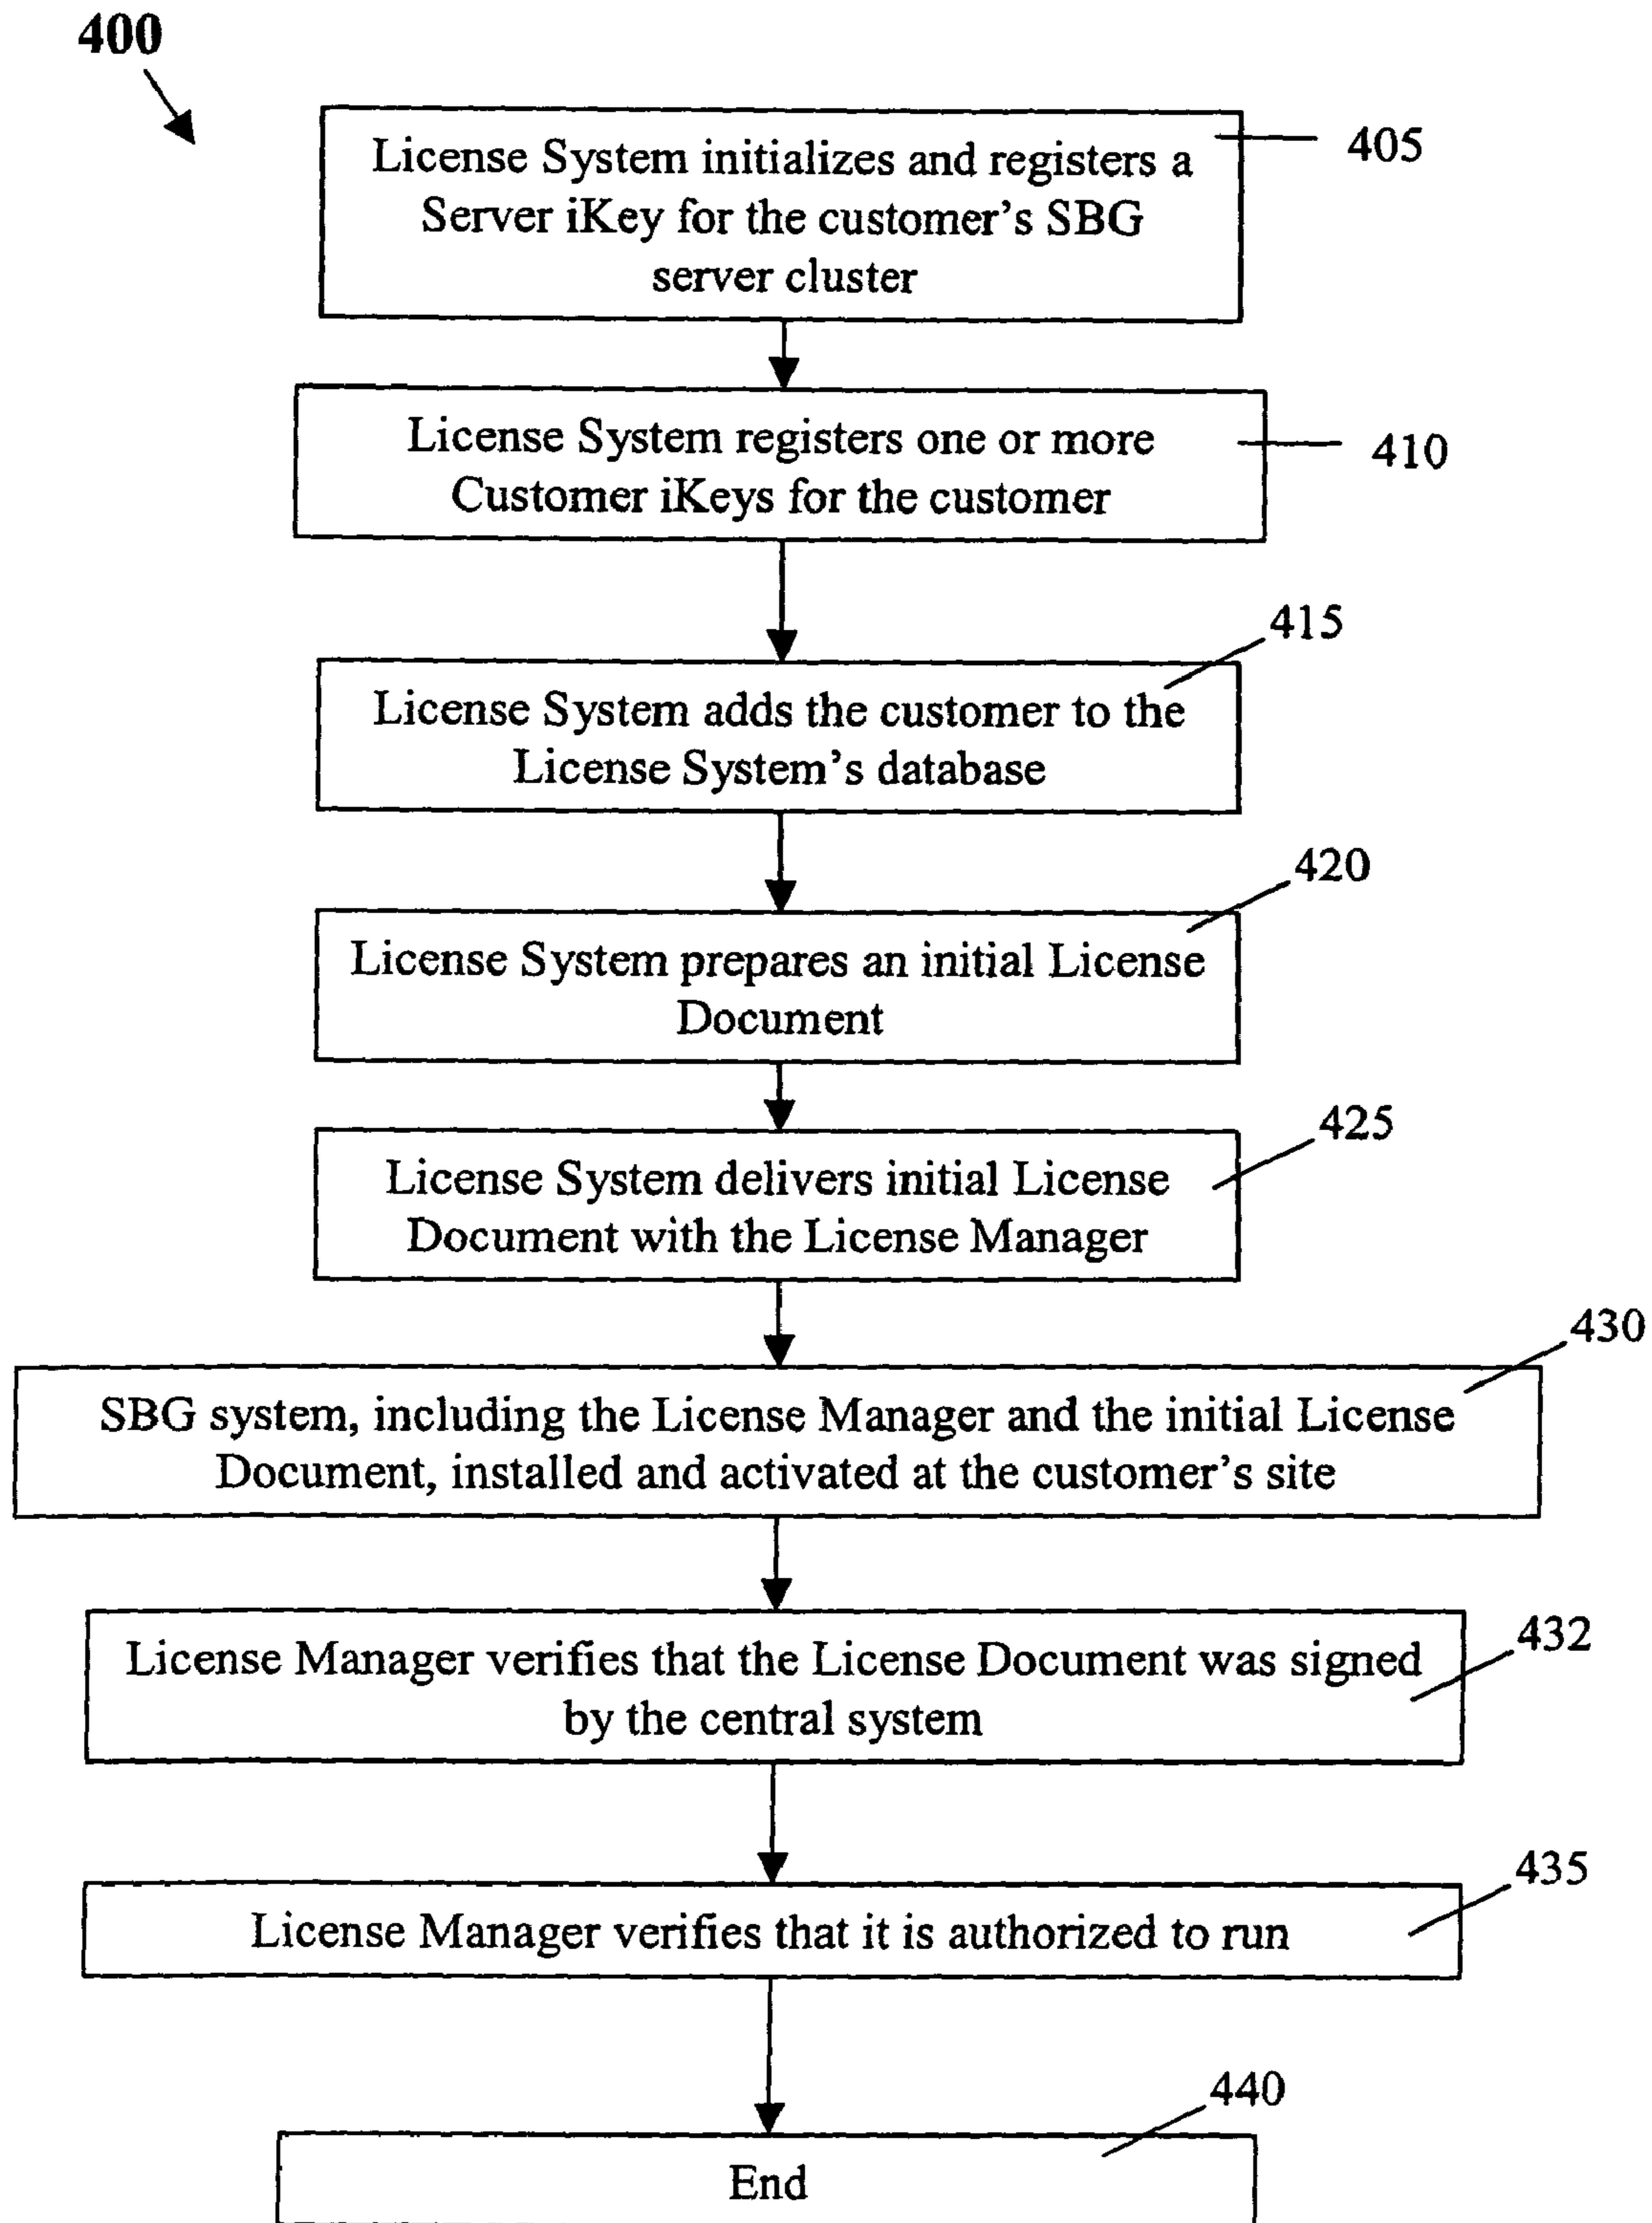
400

License System initializes and registers a Server iKey for the customer's SBG server cluster

405

License System registers one or more Customer iKeys for the customer

410

415

License System adds the customer to the License System's database

420

License System prepares an initial License Document

425

License System delivers initial License Document with the License Manager

430

SBG system, including the License Manager and the initial License Document, installed and activated at the customer's site

432

License Manager verifies that the License Document was signed by the central system

435

License Manager verifies that it is authorized to run

440

End